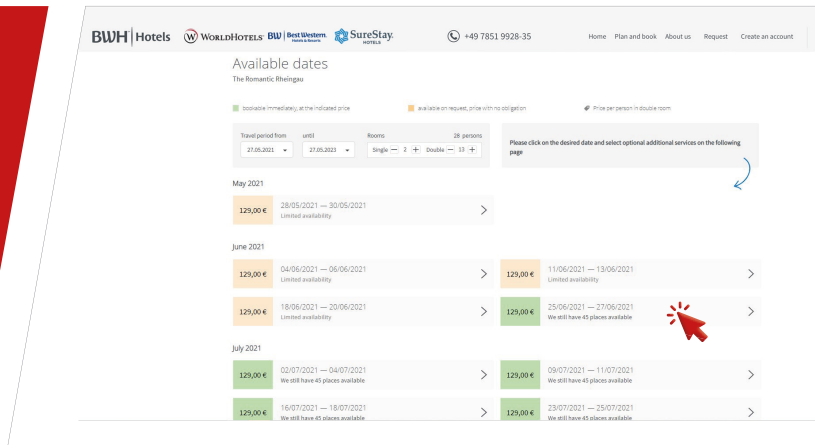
BWH | Hotels  WORLDHOTELS  BW Best Western Hotels & Resorts  SureStay HOTELS  +49 7851 9928-35  Home  Plan and book  About us  Request  Create an account

Available dates
The Romantic Rheingau

bookable immediately at the indicated price  available on request, price with no obligation  Price per person in double room

Travel period from 27.05.2021  until 27.05.2023  Rooms Single — 2 +  Double — 13 +  28 persons

Please click on the desired date and select optional additional services on the following page

May 2021

129,00 €  28/05/2021 — 30/05/2021 Limited availability

June 2021

129,00 €  04/06/2021 — 06/06/2021 Limited availability

129,00 €  11/06/2021 — 13/06/2021 Limited availability

129,00 €  18/06/2021 — 20/06/2021 Limited availability

129,00 €  25/06/2021 — 27/06/2021 We still have 45 places available

July 2021

129,00 €  02/07/2021 — 04/07/2021 We still have 45 places available

129,00 €  09/07/2021 — 11/07/2021 We still have 45 places available

129,00 €  16/07/2021 — 18/07/2021 We still have 45 places available

129,00 €  23/07/2021 — 25/07/2021 We still have 45 places available